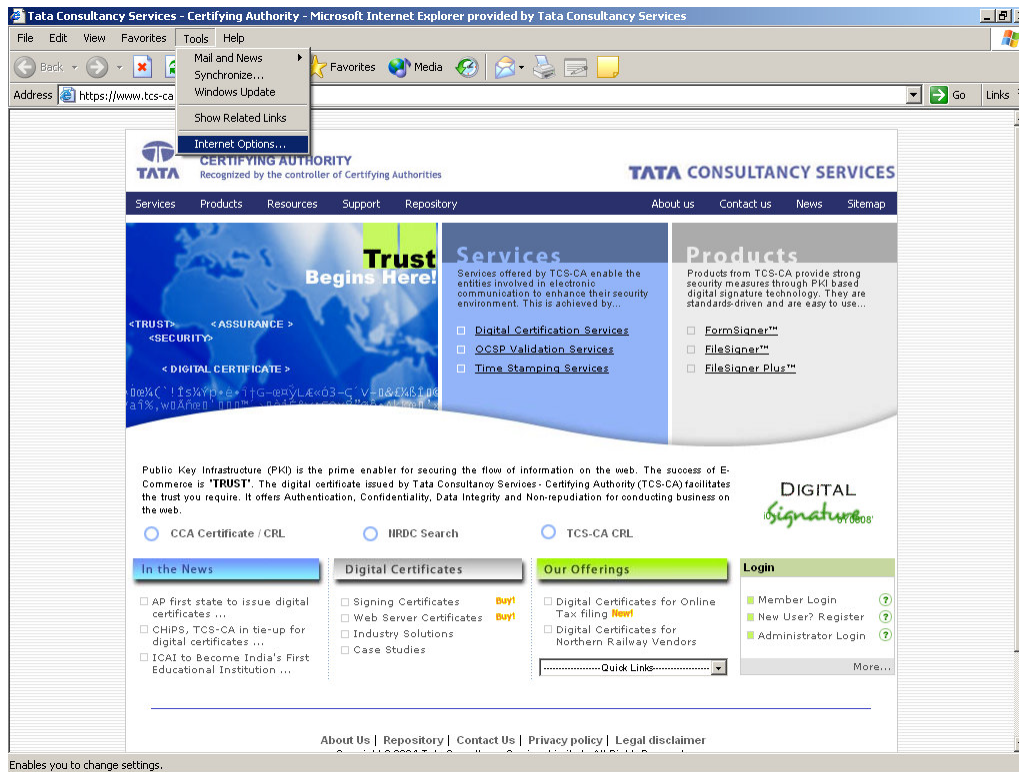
Tata Consultancy Services - Certifying Authority - Microsoft Internet Explorer provided by Tata Consultancy Services

File Edit View Favorites Tools Help

Mail and News
Synchronize...
Windows Update
Show Related Links
Internet Options...

Back Favorites Media

Address https://www.tcs-ca

Go Links

TATA
CERTIFYING AUTHORITY
Recognized by the controller of Certifying Authorities

TATA CONSULTANCY SERVICES

Services Products Resources Support Repository About us Contact us News Sitemap

Trust Begins Here!

<TRUST> <ASSURANCE> <SECURITY> <DIGITAL CERTIFICATE>

Services
Services offered by TCS-CA enable the entities involved in electronic communication to enhance their security environment. This is achieved by...

Digital Certification Services
OCSP Validation Services
Time Stamping Services

Products
Products from TCS-CA provide strong security measures through PKI based digital signature technology. They are standards-driven and are easy to use...

FormSigner™
FileSigner™
FileSigner Plus™

Public Key Infrastructure (PKI) is the prime enabler for securing the flow of information on the web. The success of E-Commerce is 'TRUST'. The digital certificate issued by Tata Consultancy Services - Certifying Authority (TCS-CA) facilitates the trust you require. It offers Authentication, Confidentiality, Data Integrity and Non-repudiation for conducting business on the web.

DIGITAL Signature

CCA Certificate / CRL NRDC Search TCS-CA CRL

In the News
AP first state to issue digital certificates ...
CHiPS, TCS-CA in tie-up for digital certificates ...
ICAI to Become India's First Educational Institution ...

Digital Certificates
Signing Certificates Buy!
Web Server Certificates Buy!
Industry Solutions
Case Studies

Our Offerings
Digital Certificates for Online Tax filing New!
Digital Certificates for Northern Railway Vendors
Quick Links

Login
Member Login
New User? Register
Administrator Login
More...

About Us | Repository | Contact Us | Privacy policy | Legal disclaimer

Enables you to change settings.